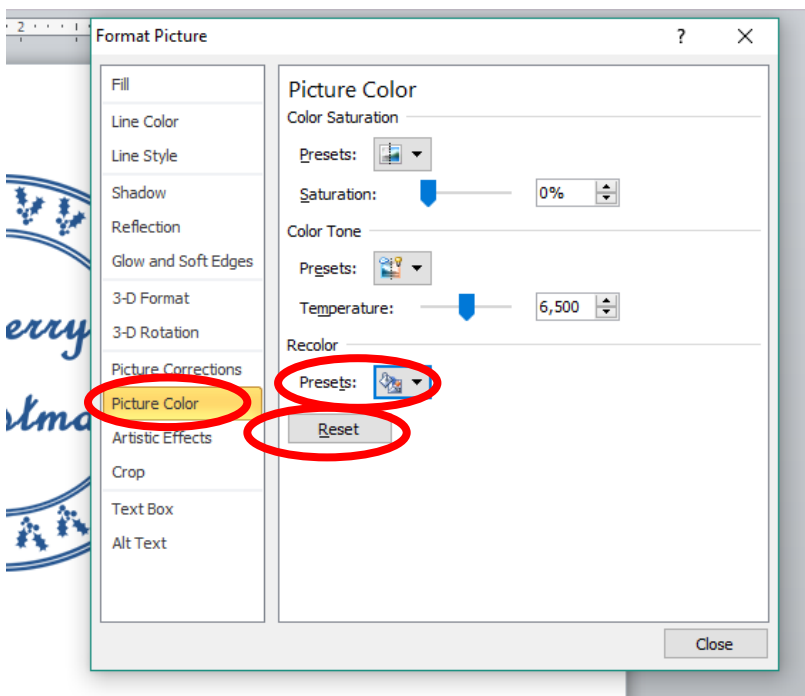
2

Format Picture

?

Fill

Line Color

Line Style

Shadow

Reflection

Glow and Soft Edges

3-D Format

3-D Rotation

Picture Corrections

Picture Color

Artistic Effects

Crop

Text Box

Alt Text

Picture Color

Color Saturation

Presets:

Saturation:

0%

Color Tone

Presets:

Temperature:

6,500

Recolor

Presets:

Reset

Close

erry

tma